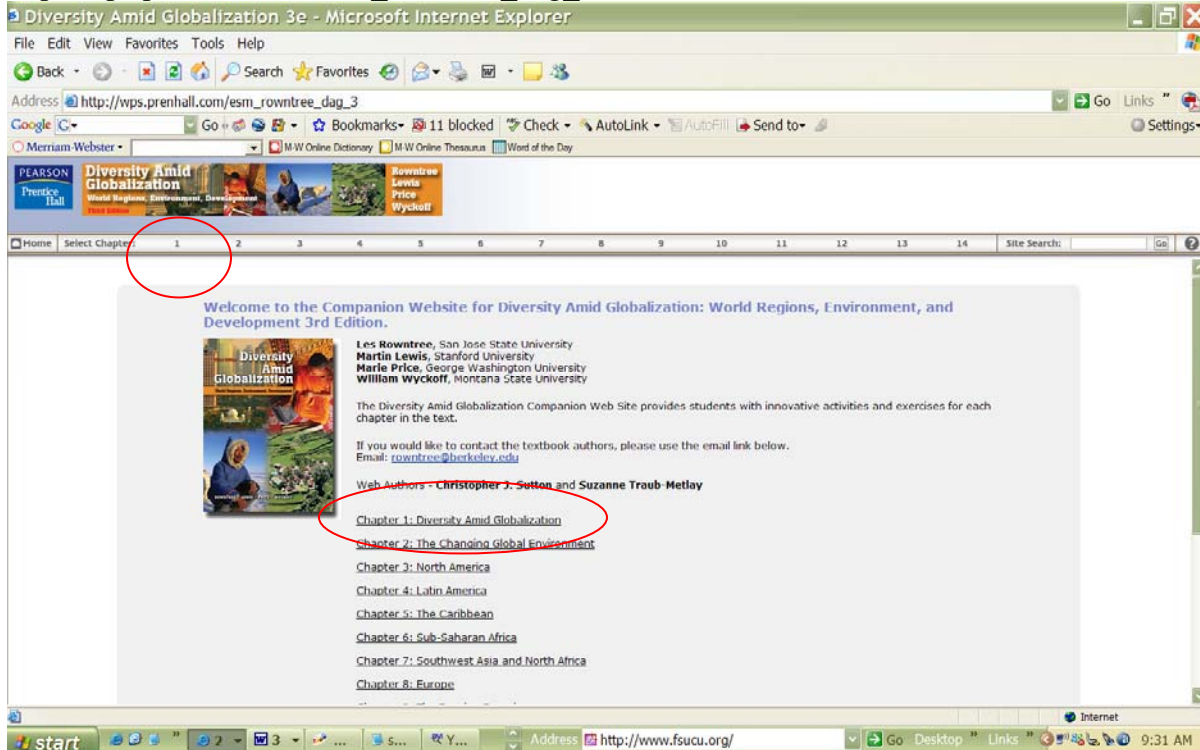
Diversity Amid Globalization 3e - Microsoft Internet Explorer

File Edit View Favorites Tools Help

Back Search Favorites

Address http://wps.prenhall.com/esm_rowntree_dag_3 Go Links

Google G- Go Bookmarks- 11 blocked Check - AutoLink - AutoFill Send to- Settings-

Merriam-Webster - M-W Online Dictionary M-W Online Thesaurus Word of the Day

PEARSON Prentice Hall Diversity Amid Globalization World Regions, Environment, Development Third Edition Rowntree Lewis Price Wyckoff

Home Select Chapter: 1 2 3 4 5 6 7 8 9 10 11 12 13 14 Site Search: Go

Welcome to the Companion Website for Diversity Amid Globalization: World Regions, Environment, and Development 3rd Edition.

Diversity Amid Globalization

Les Rowntree, San Jose State University
Martin Lewis, Stanford University
Marie Price, George Washington University
William Wyckoff, Montana State University

The Diversity Amid Globalization Companion Web Site provides students with innovative activities and exercises for each chapter in the text.

If you would like to contact the textbook authors, please use the email link below.
Email: rowntree@berkeley.edu

Web Authors - Christopher J. Sutton and Suzanne Traub-Metlay

Chapter 1: Diversity Amid Globalization

Chapter 2: The Changing Global Environment

Chapter 3: North America

Chapter 4: Latin America

Chapter 5: The Caribbean

Chapter 6: Sub-Saharan Africa

Chapter 7: Southwest Asia and North Africa

Chapter 8: Europe

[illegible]

Internet

start 2 3 ... S... Y... Address http://www.fsucu.org/ Go Desktop Links 9:31 AM